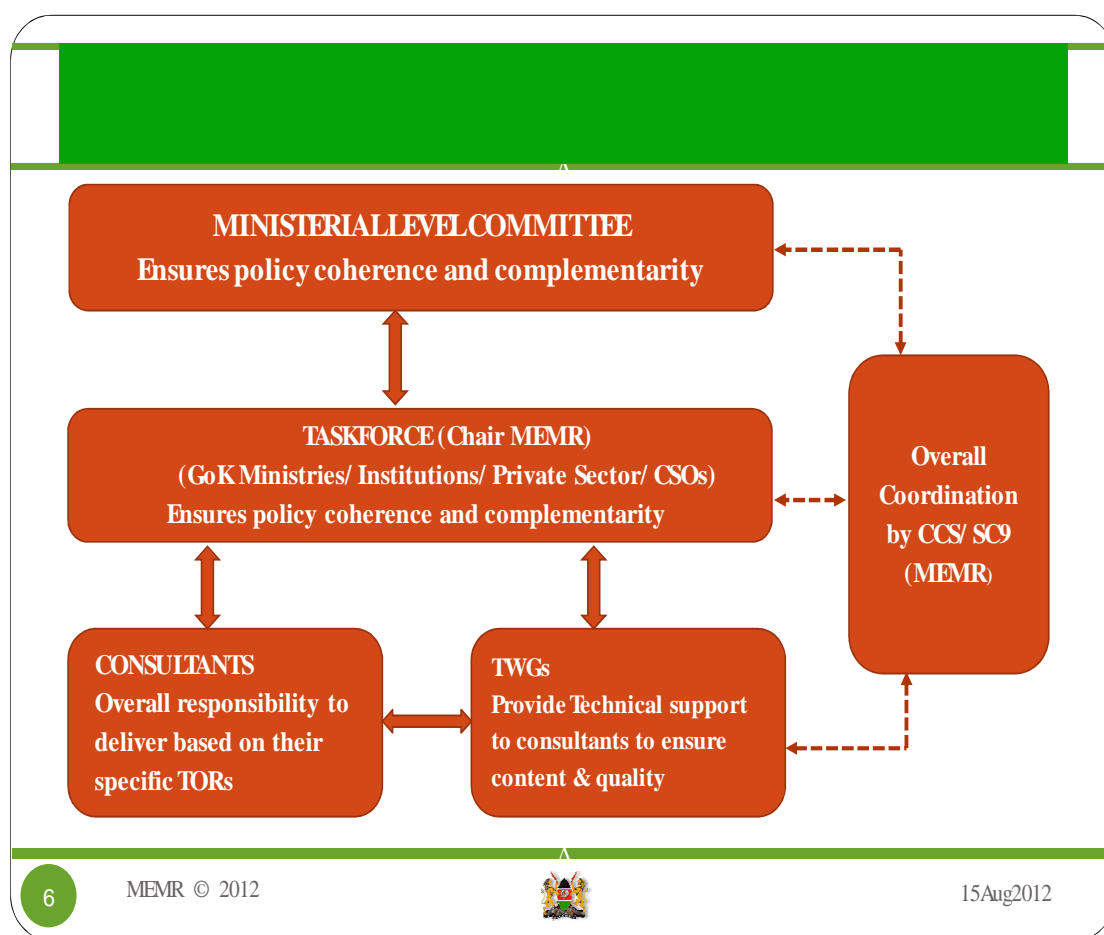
MINISTERIAL LEVEL COMMITTEE
Ensures policy coherence and complementarity

TASKFORCE (Chair MEMR)
(GoK Ministries/ Institutions/ Private Sector/ CSOs)
Ensures policy coherence and complementarity

Overall Coordination by CCS/ SC9 (MEMR)

CONSULTANTS
Overall responsibility to deliver based on their specific TORs

TWGs
Provide Technical support to consultants to ensure content & quality

6

MEMR © 2012

15Aug2012